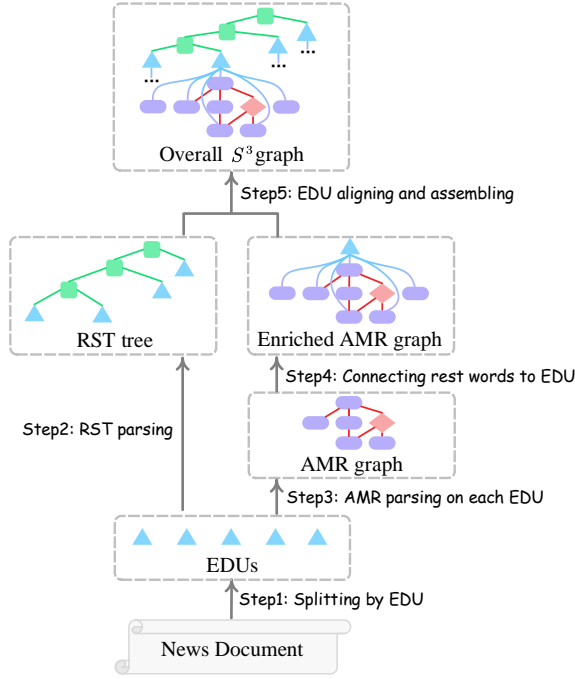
...
...
...
Overall $S^3$graph

Step5: EDU aligning and assembling

RST tree

Enriched AMR graph

Step4: Connecting rest words to EDU

Step2: RST parsing

AMR graph

Step3: AMR parsing on each EDU

EDUs

Step1: Splitting by EDU

News Document